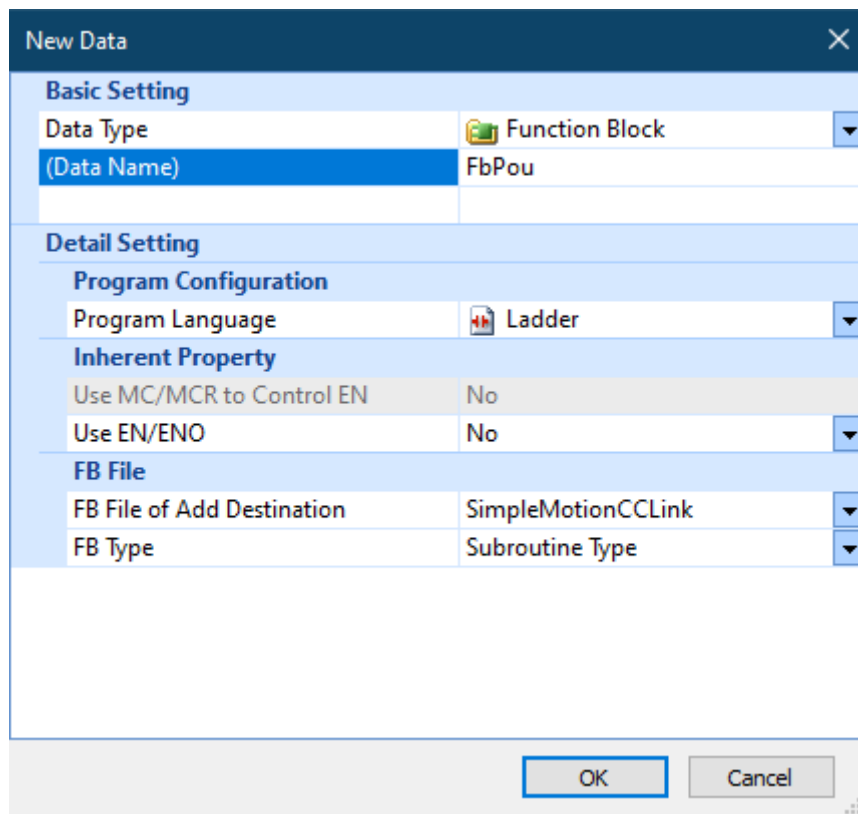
New Data

Basic Setting

| | |
|---|---|
| Data Type | Function Block |
| (Data Name) | FbPou |

Detail Setting

Program Configuration

| | |
|---|---|
| Program Language | Ladder |

Inherent Property

| | |
|---|---|
| Use MC/MCR to Control EN | No |
| Use EN/ENO | No |

FB File

| | |
|---|---|
| FB File of Add Destination | SimpleMotionCCLink |
| FB Type | Subroutine Type |

OK Cancel